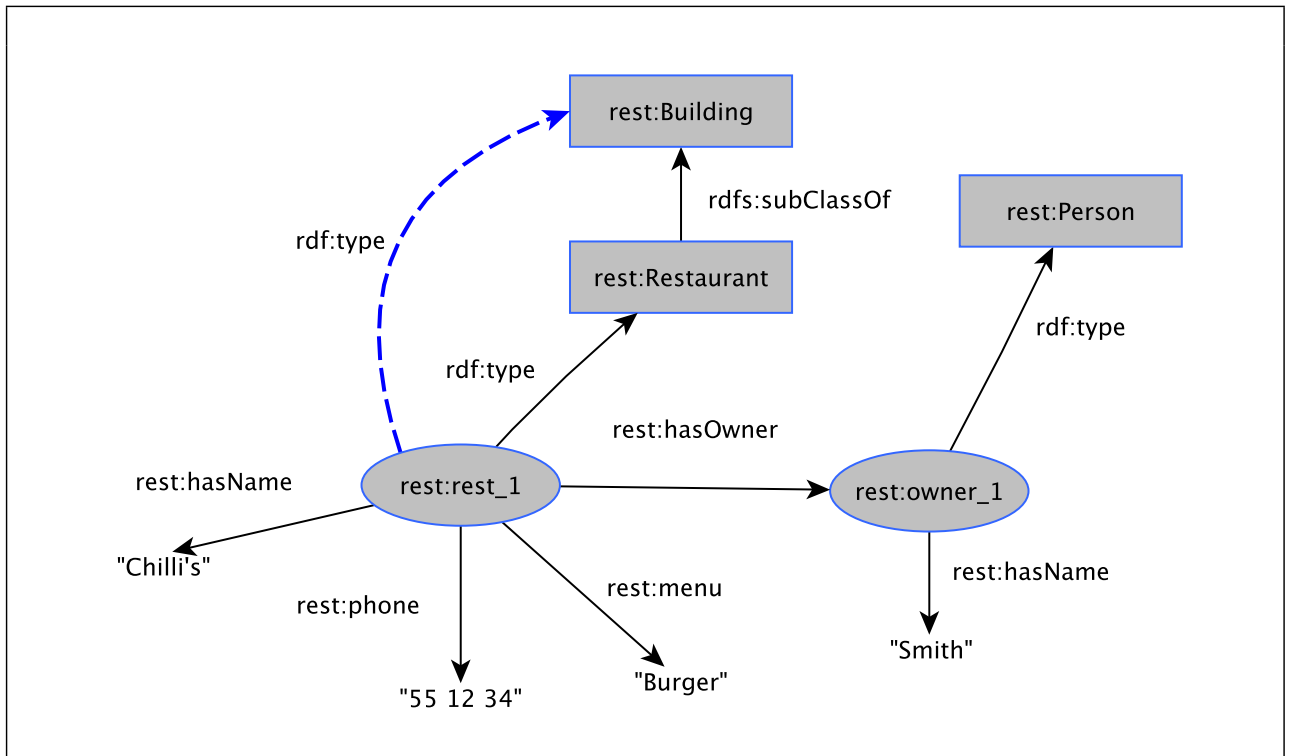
rest:Building

rdfs:subClassOf

rest:Person

rdf:type

rest:Restaurant

rdf:type

rdf:type

rest:hasOwner

rest:hasName

rest:rest_1

rest:owner_1

"Chilli's"

rest:menu

rest:hasName

rest:phone

"Smith"

"Burger"

"55 12 34"